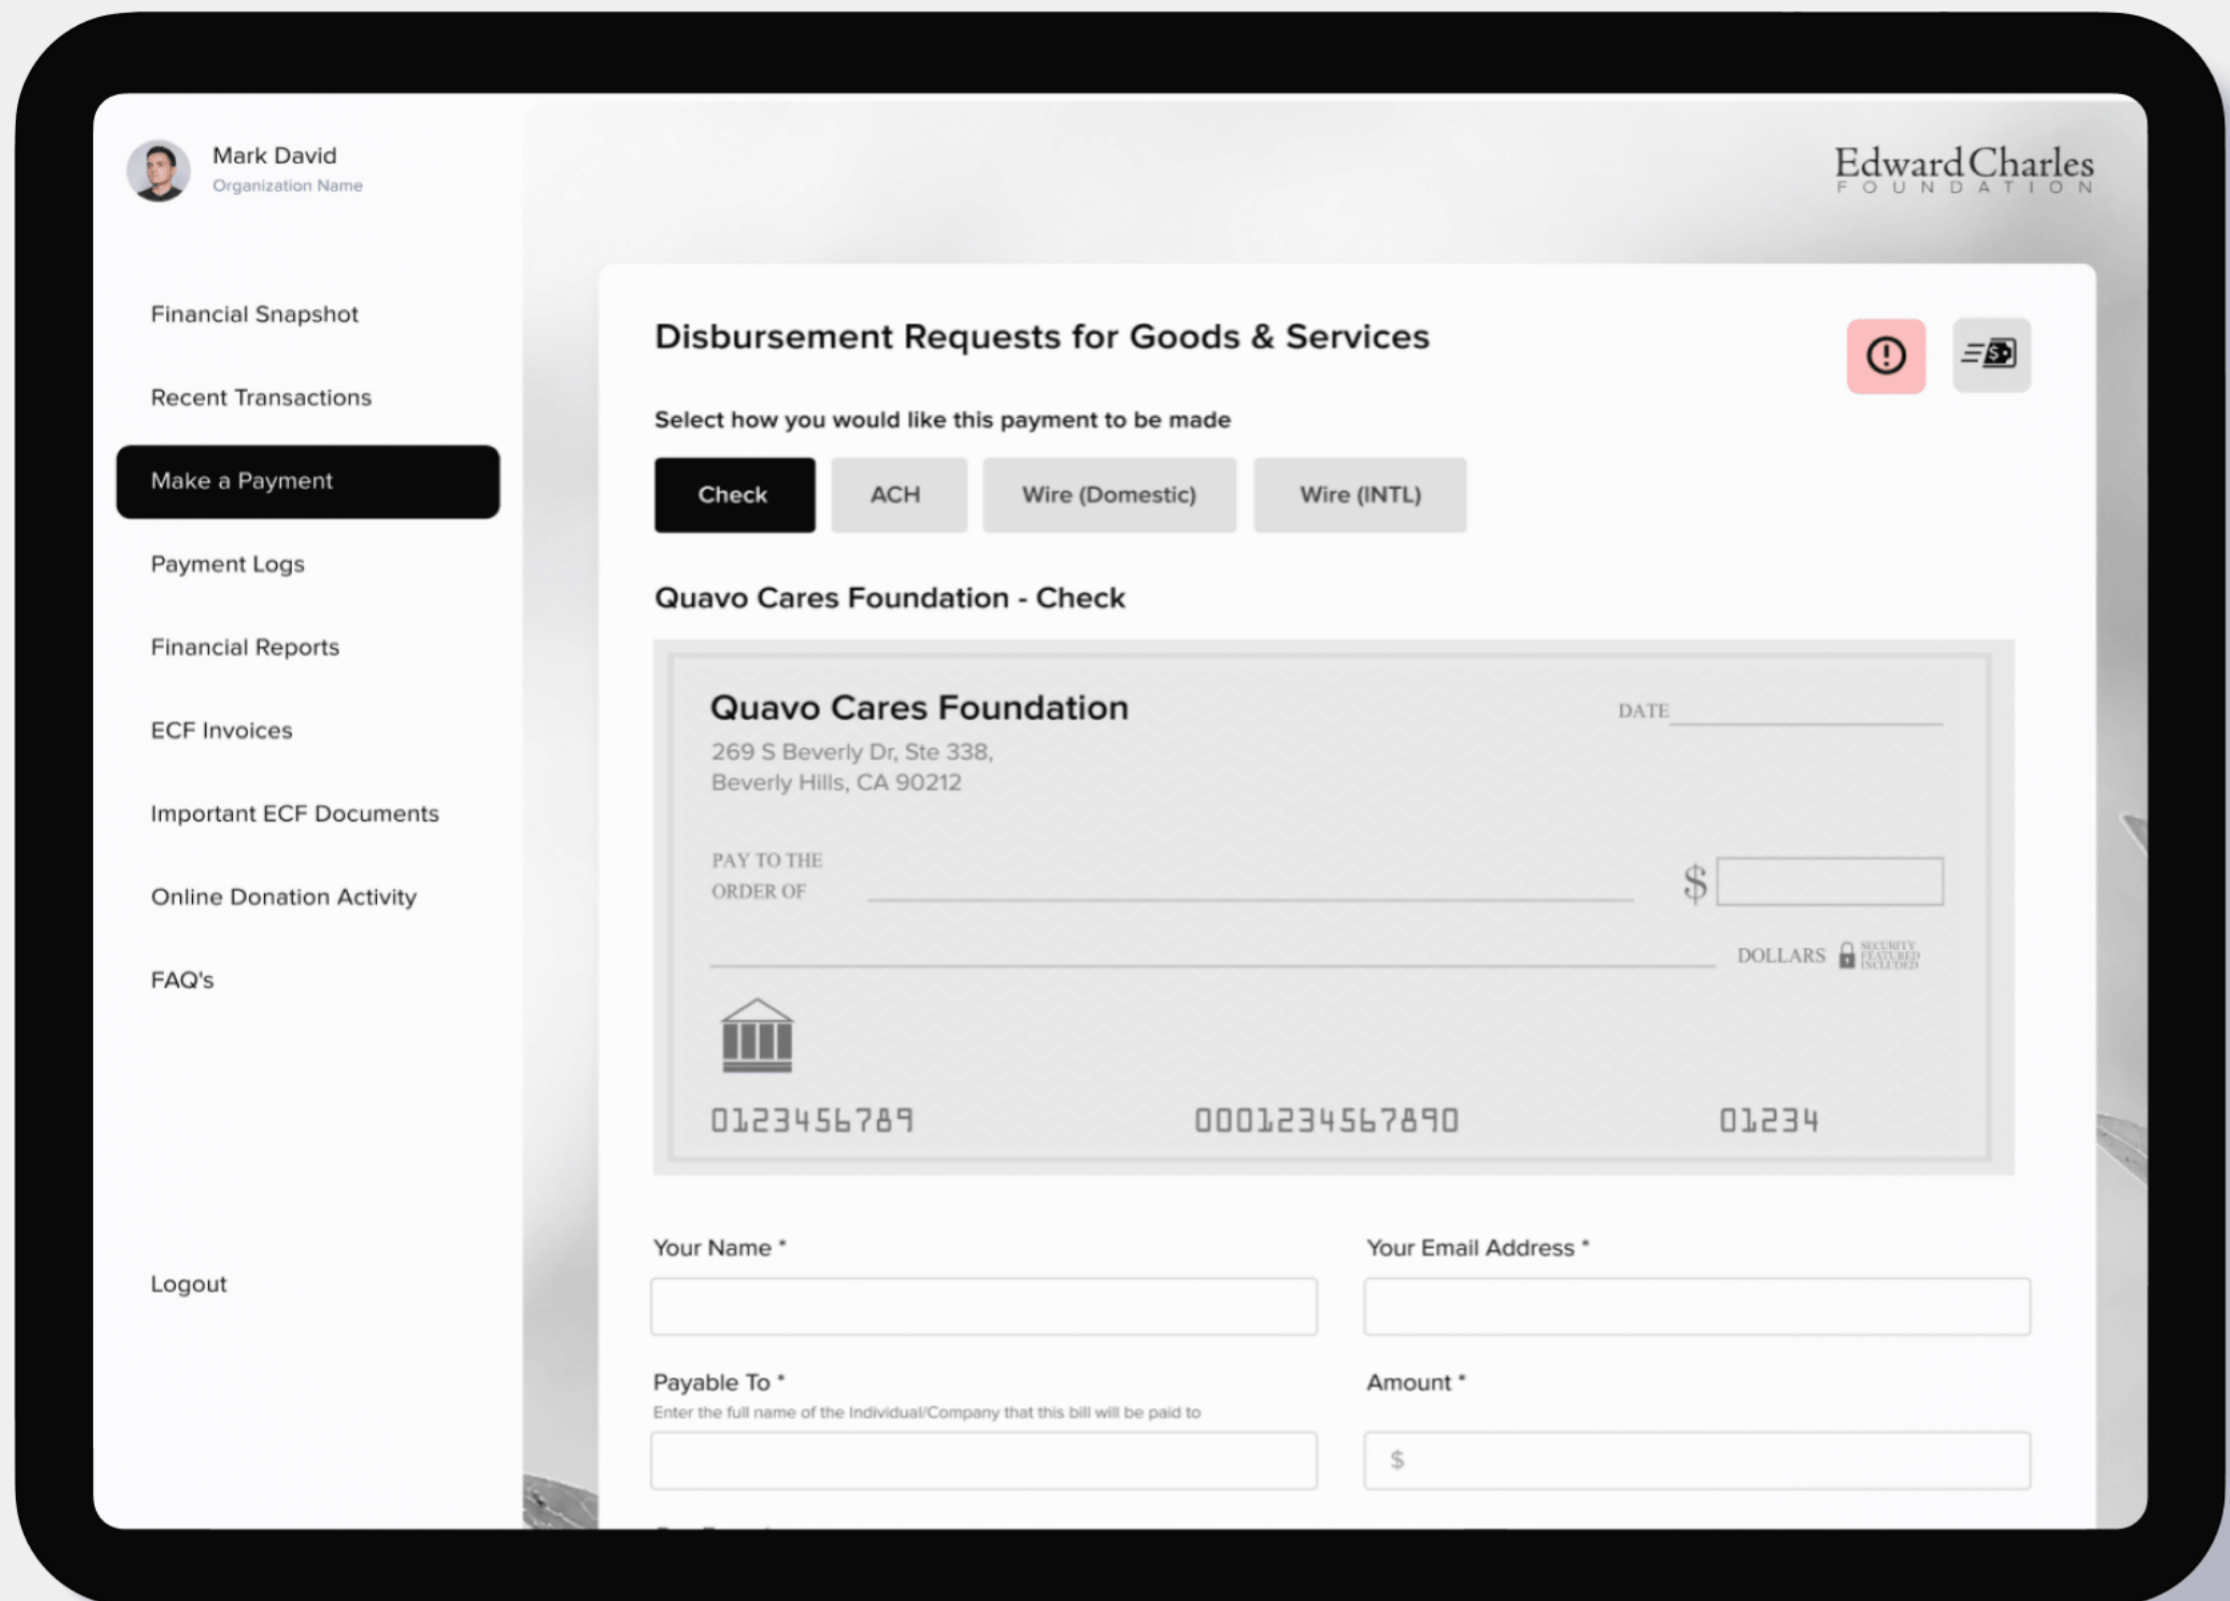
Mark David
Organization Name

Edward Charles
FOUNDATION

Financial Snapshot

Recent Transactions

Make a Payment

Payment Logs

Financial Reports

ECF Invoices

Important ECF Documents

Online Donation Activity

FAQ's

Logout

Disbursement Requests for Goods & Services

Select how you would like this payment to be made

Check | ACH | Wire (Domestic) | Wire (INTL)

Quavo Cares Foundation - Check

Quavo Cares Foundation
269 S Beverly Dr, Ste 338,
Beverly Hills, CA 90212

DATE

PAY TO THE ORDER OF

$

DOLLARS

SECURITY FEATURES INCLUDED

0123456789 0001234567890 01234

Your Name *

Your Email Address *

Payable To *
Enter the full name of the Individual/Company that this bill will be paid to

Amount *

$